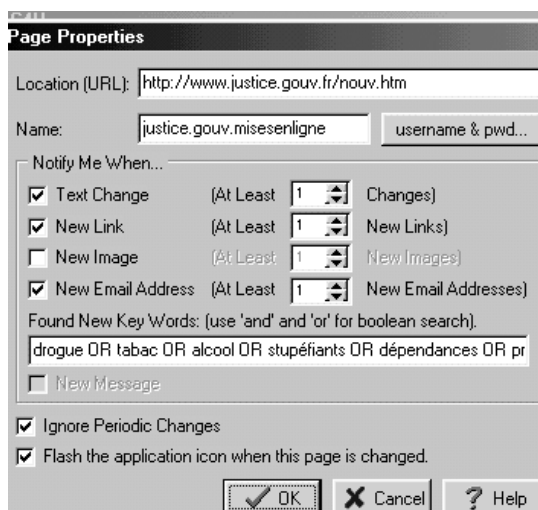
Page Properties

Location (URL): http://www.justice.gouv.fr/nouv.htm

Name: justice.gouv.misesenligne

username & pwd...

Notify Me When...

Text Change (At Least 1 Changes)

New Link (At Least 1 New Links)

New Image (At Least 1 New Images)

New Email Address (At Least 1 New Email Addresses)

Found New Key Words: (use 'and' and 'or' for boolean search).

drogue OR tabac OR alcool OR stupéfiants OR dépendances OR pr

New Message

Ignore Periodic Changes

Flash the application icon when this page is changed.

OK

Cancel

Help